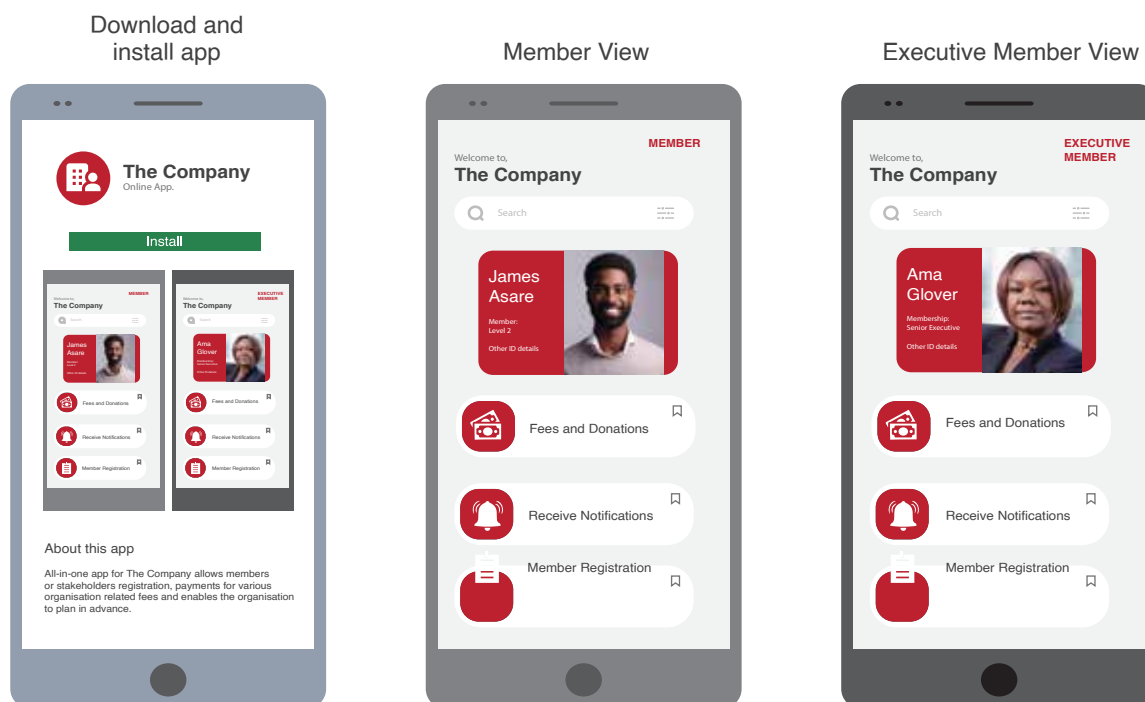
Download and install app

The Company
Online App.

Install

MEMBER
Welcome to,
The Company
Search
James Asare
Fees and Donations
Receive Notifications
Member Registration

EXECUTIVE MEMBER
Welcome to,
The Company
Search
Ama Glover
Fees and Donations
Receive Notifications
Member Registration

About this app

All-in-one app for The Company allows members or stakeholders registration, payments for various organisation related fees and enables the organisation to plan in advance.

Member View

MEMBER
Welcome to,
The Company
Search
James Asare
Member:
Level 2
Other ID details
Fees and Donations
Receive Notifications
Member Registration

Executive Member View

EXECUTIVE MEMBER
Welcome to,
The Company
Search
Ama Glover
Membership:
Senior Executive
Other ID details
Fees and Donations
Receive Notifications
Member Registration